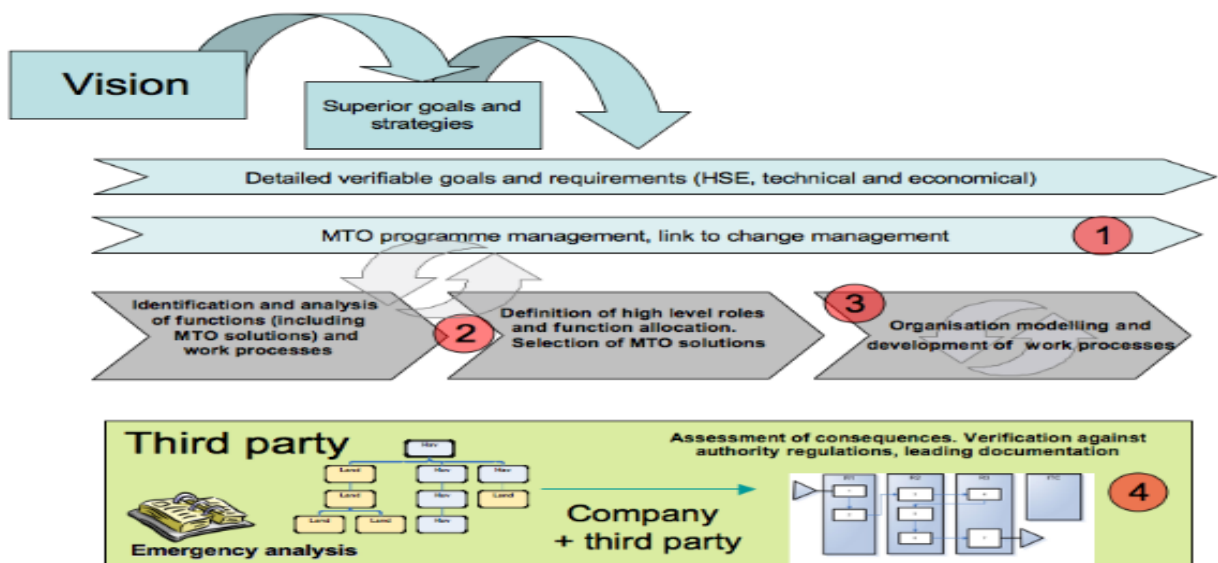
Vision

Superior goals and strategies

Detailed verifiable goals and requirements (HSE, technical and economical)

MTO programme management, link to change management

1

Identification and analysis of functions (including MTO solutions) and work processes

2

Definition of high level roles and function allocation. Selection of MTO solutions

3

Organisation modelling and development of work processes

Third party

Assessment of consequences. Verification against authority regulations, leading documentation

4

Hav

Land

Hav

Hav

Land

Hav

Land

Land

Land

Hav

Emergency analysis

Company + third party

ETC